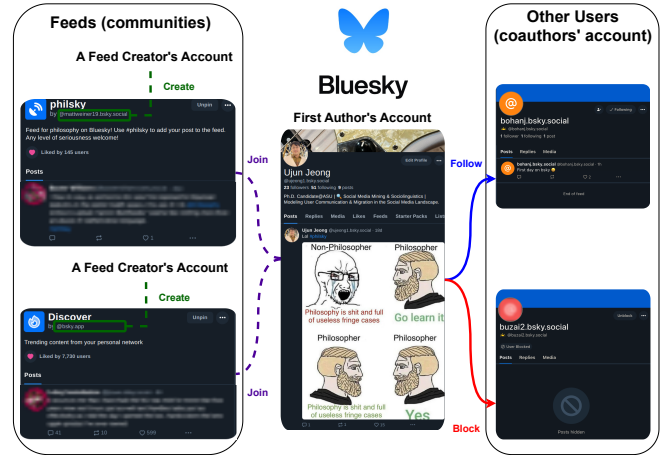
Feeds (communities)

A Feed Creator's Account

Create

philsky
by @mattweiner19.bsky.social
Unpin
Feed for philosophy on Bluesky! Use #philsky to add your post to the feed. Any level of seriousness welcome!
Liked by 145 users
Posts

Join

A Feed Creator's Account

Create

Discover
by @bsky.app
Unpin
Trending content from your personal network
Liked by 7,730 users
Posts

Join

Bluesky

First Author's Account

Ujun Jeong
@ujeong1.bsky.social
23 followers 51 following 9 posts
Edit Profile
Ph.D. Candidate@ASU | Social Media Mining & Sociolinguistics | Modeling User Communication & Migration in the Social Media Landscape.
Posts Replies Media Likes Feeds Starter Packs Lists
Ujun Jeong @ujeong1.bsky.social · 16d
Lol #philsky

Non-Philosopher
Philosopher
Philosophy is shit and full of useless fringe cases
Go learn it
Philosopher
Philosopher
Philosophy is shit and full of useless fringe cases
Yes

Follow

Block

Other Users (coauthors' account)

bohanj.bsky.social
@bohanj.bsky.social
Following
1 follower 1 following 1 post
Posts Replies Media
bohanj.bsky.social @bohanj.bsky.social · 1h
First day on bsky
End of feed

buzai2.bsky.social
@buzai2.bsky.social
Unblock
User Blocked
Posts Replies Media
Posts hidden